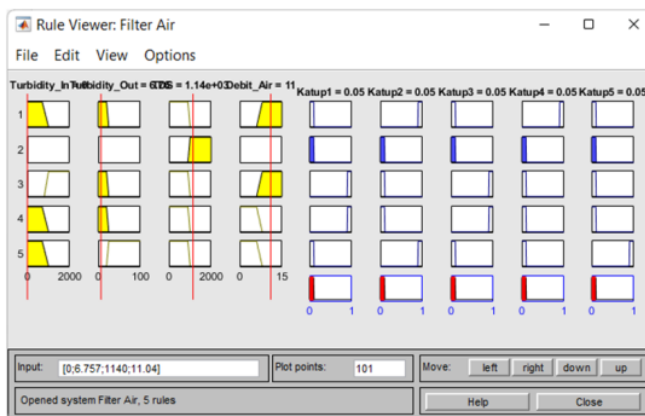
Rule Viewer: Filter Air

File Edit View Options

Turbidity_In = 0 Turbidity_Out = 6.76 TDS = 1.14e+03 Debit_Air = 11 Katup1 = 0.05 Katup2 = 0.05 Katup3 = 0.05 Katup4 = 0.05 Katup5 = 0.05

1
2
3
4
5

0 2000 0 100 0 2000 0 15

0 1 0 1 0 1 0 1 0 1

Input: [0;6.757;1140;11.04]

Plot points: 101

Move: left right down up

Opened system Filter Air, 5 rules

Help Close